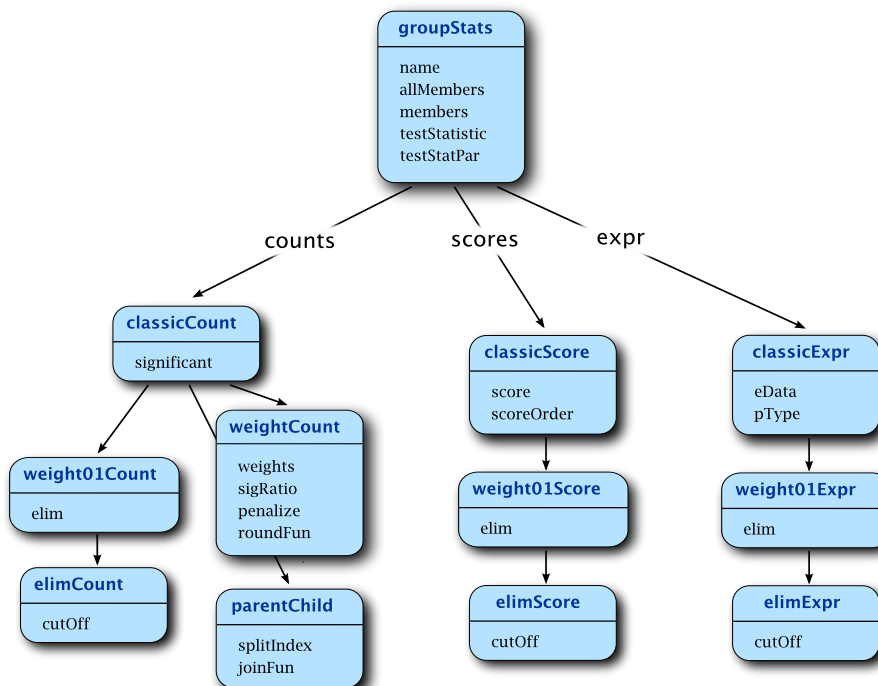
groupStats

name
allMembers
members
testStatistic
testStatPar

counts

scores

expr

classicCount

significant

weight01Count

elim

elimCount

cutOff

weightCount

weights
sigRatio
penalize
roundFun

parentChild

splitIndex
joinFun

classicScore

score
scoreOrder

weight01Score

elim

elimScore

cutOff

classicExpr

eData
pType

weight01Expr

elim

elimExpr

cutOff